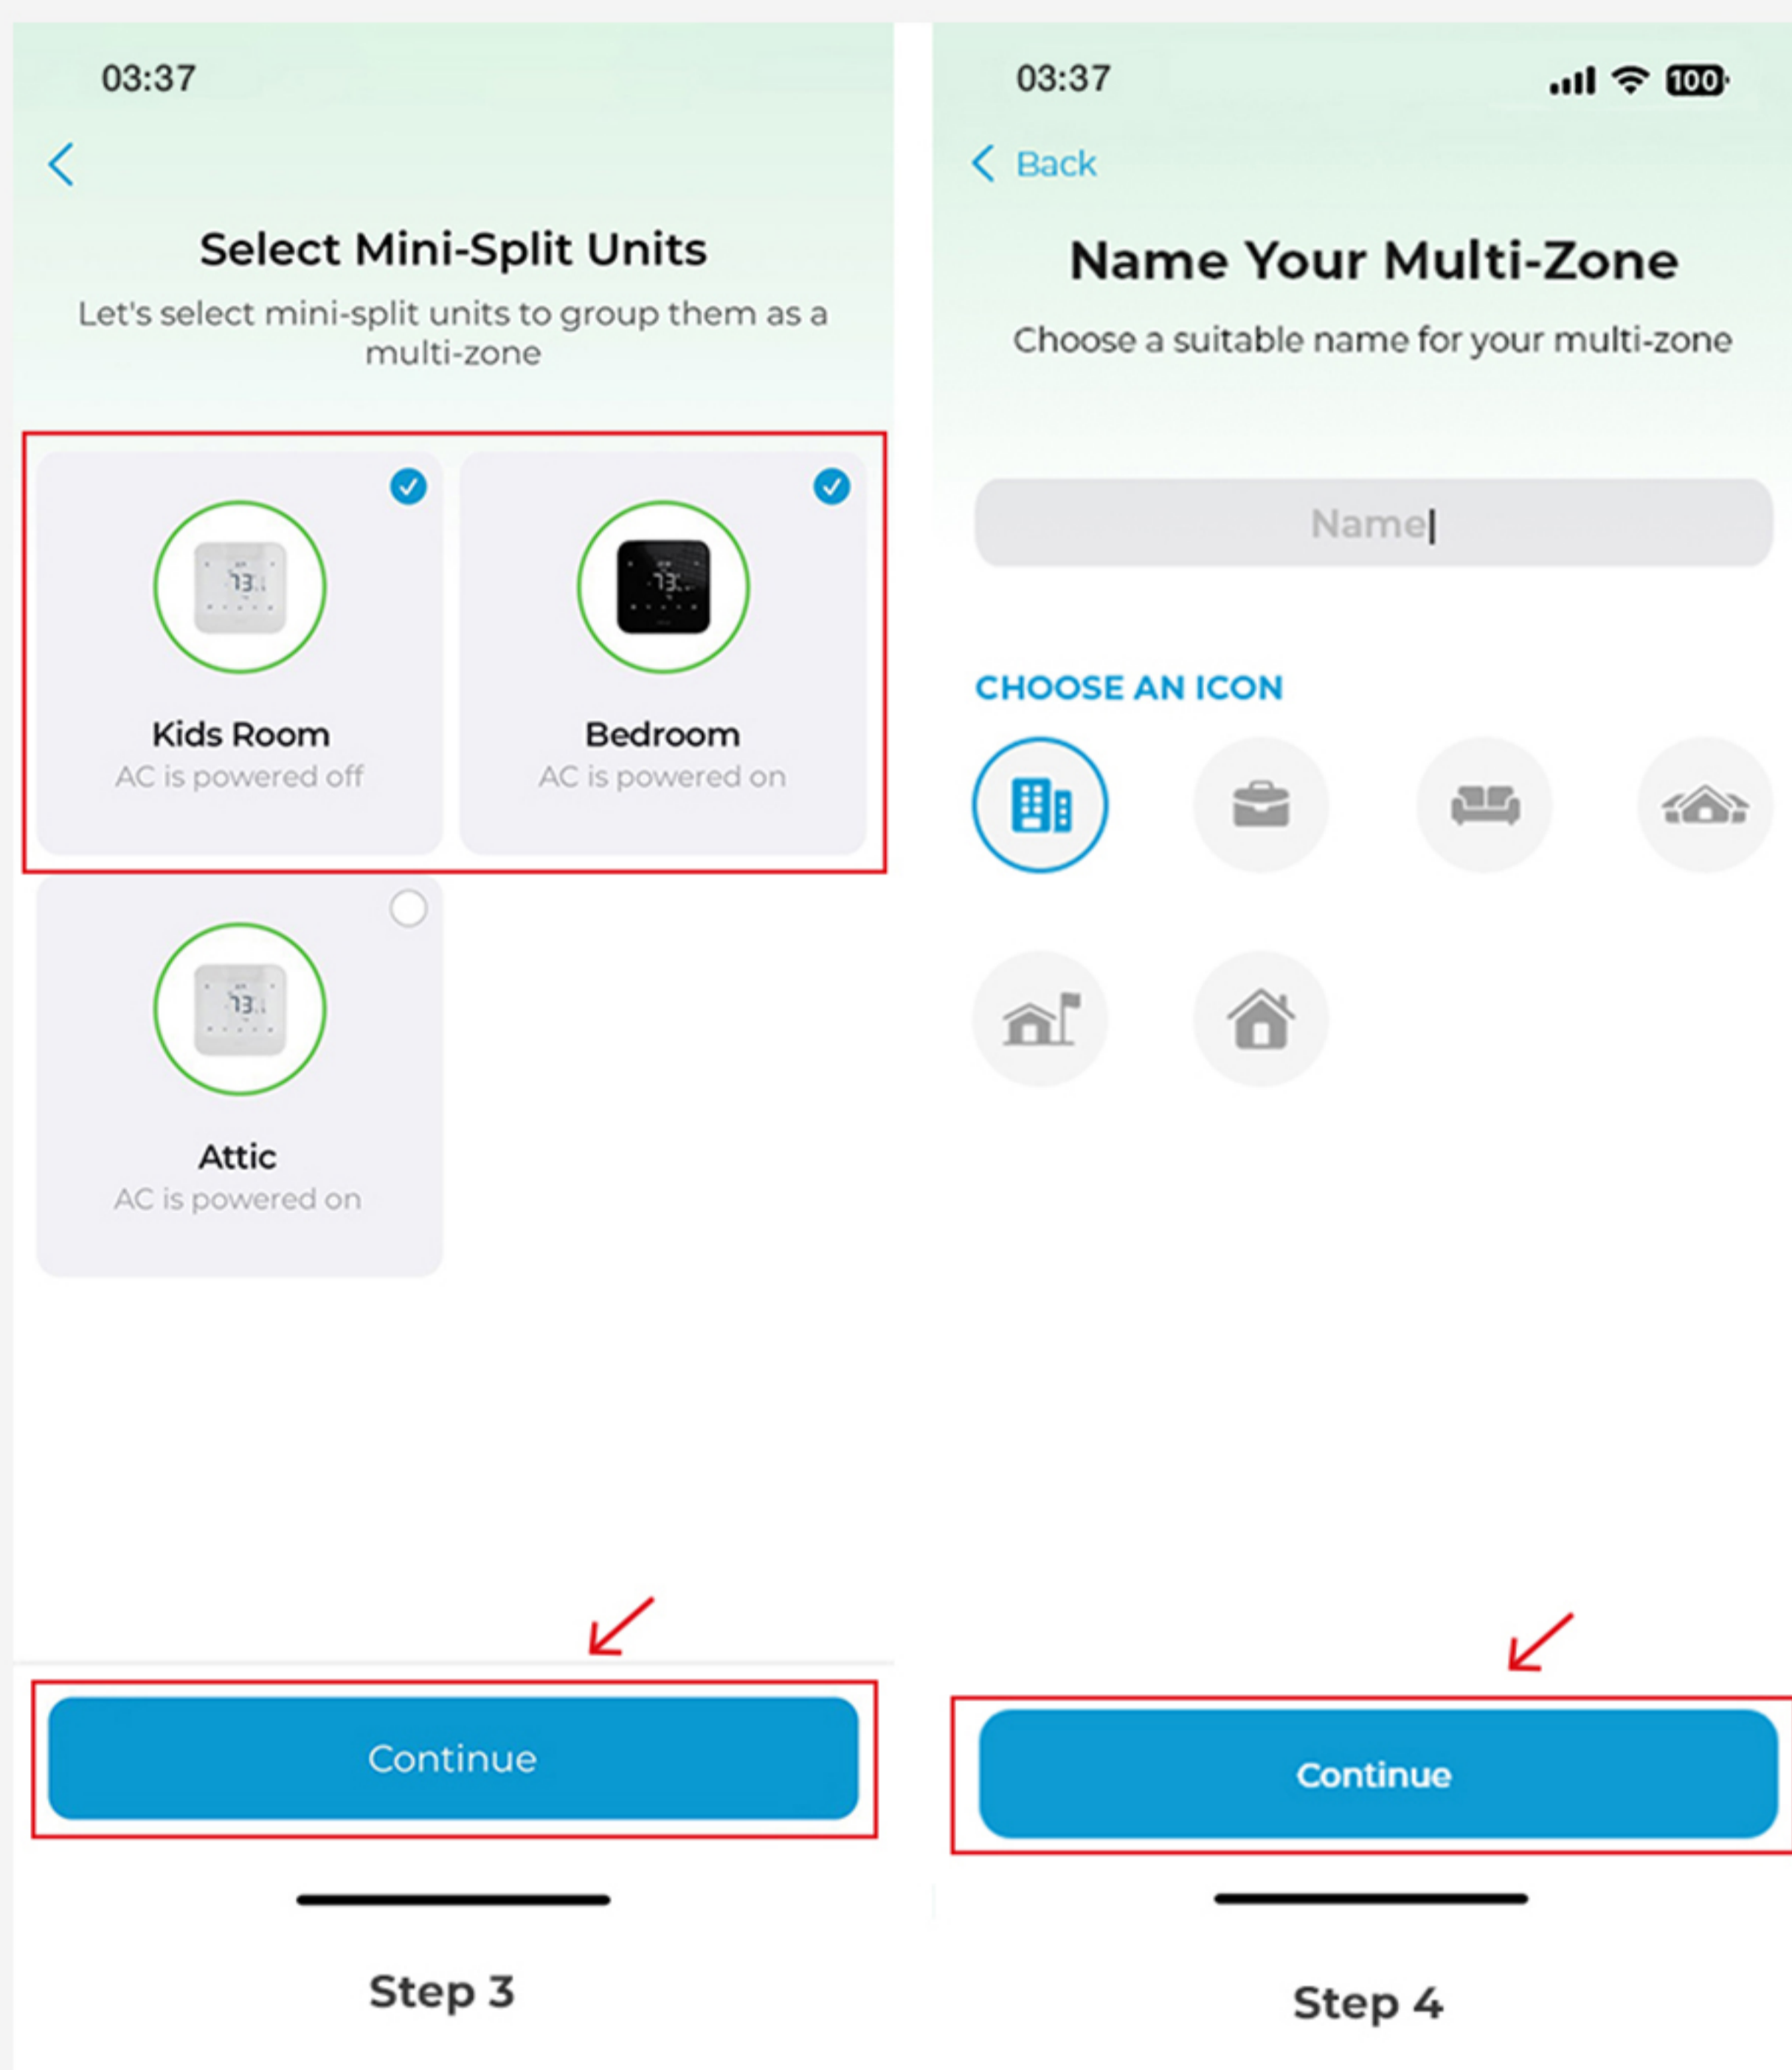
03:37

Select Mini-Split Units

Let's select mini-split units to group them as a multi-zone

73

Kids Room
AC is powered off

73

Bedroom
AC is powered on

73

Attic
AC is powered on

Continue

Step 3

03:37

100

Back

Name Your Multi-Zone

Choose a suitable name for your multi-zone

Name

CHOOSE AN ICON

Continue

Step 4